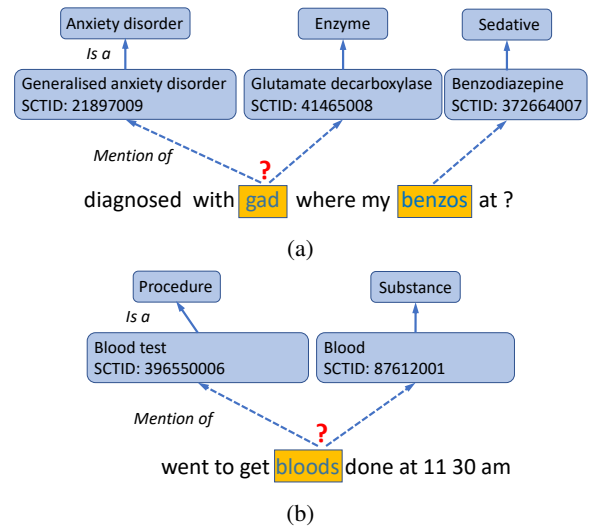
Anxiety disorder

Enzyme

Sedative

Is a

Generalised anxiety disorder
SCTID: 21897009

Glutamate decarboxylase
SCTID: 41465008

Benzodiazepine
SCTID: 372664007

Mention of

?

diagnosed with gad where my benzos at ?

(a)

Procedure

Substance

Is a

Blood test
SCTID: 396550006

Blood
SCTID: 87612001

Mention of

?

went to get bloods done at 11 30 am

(b)